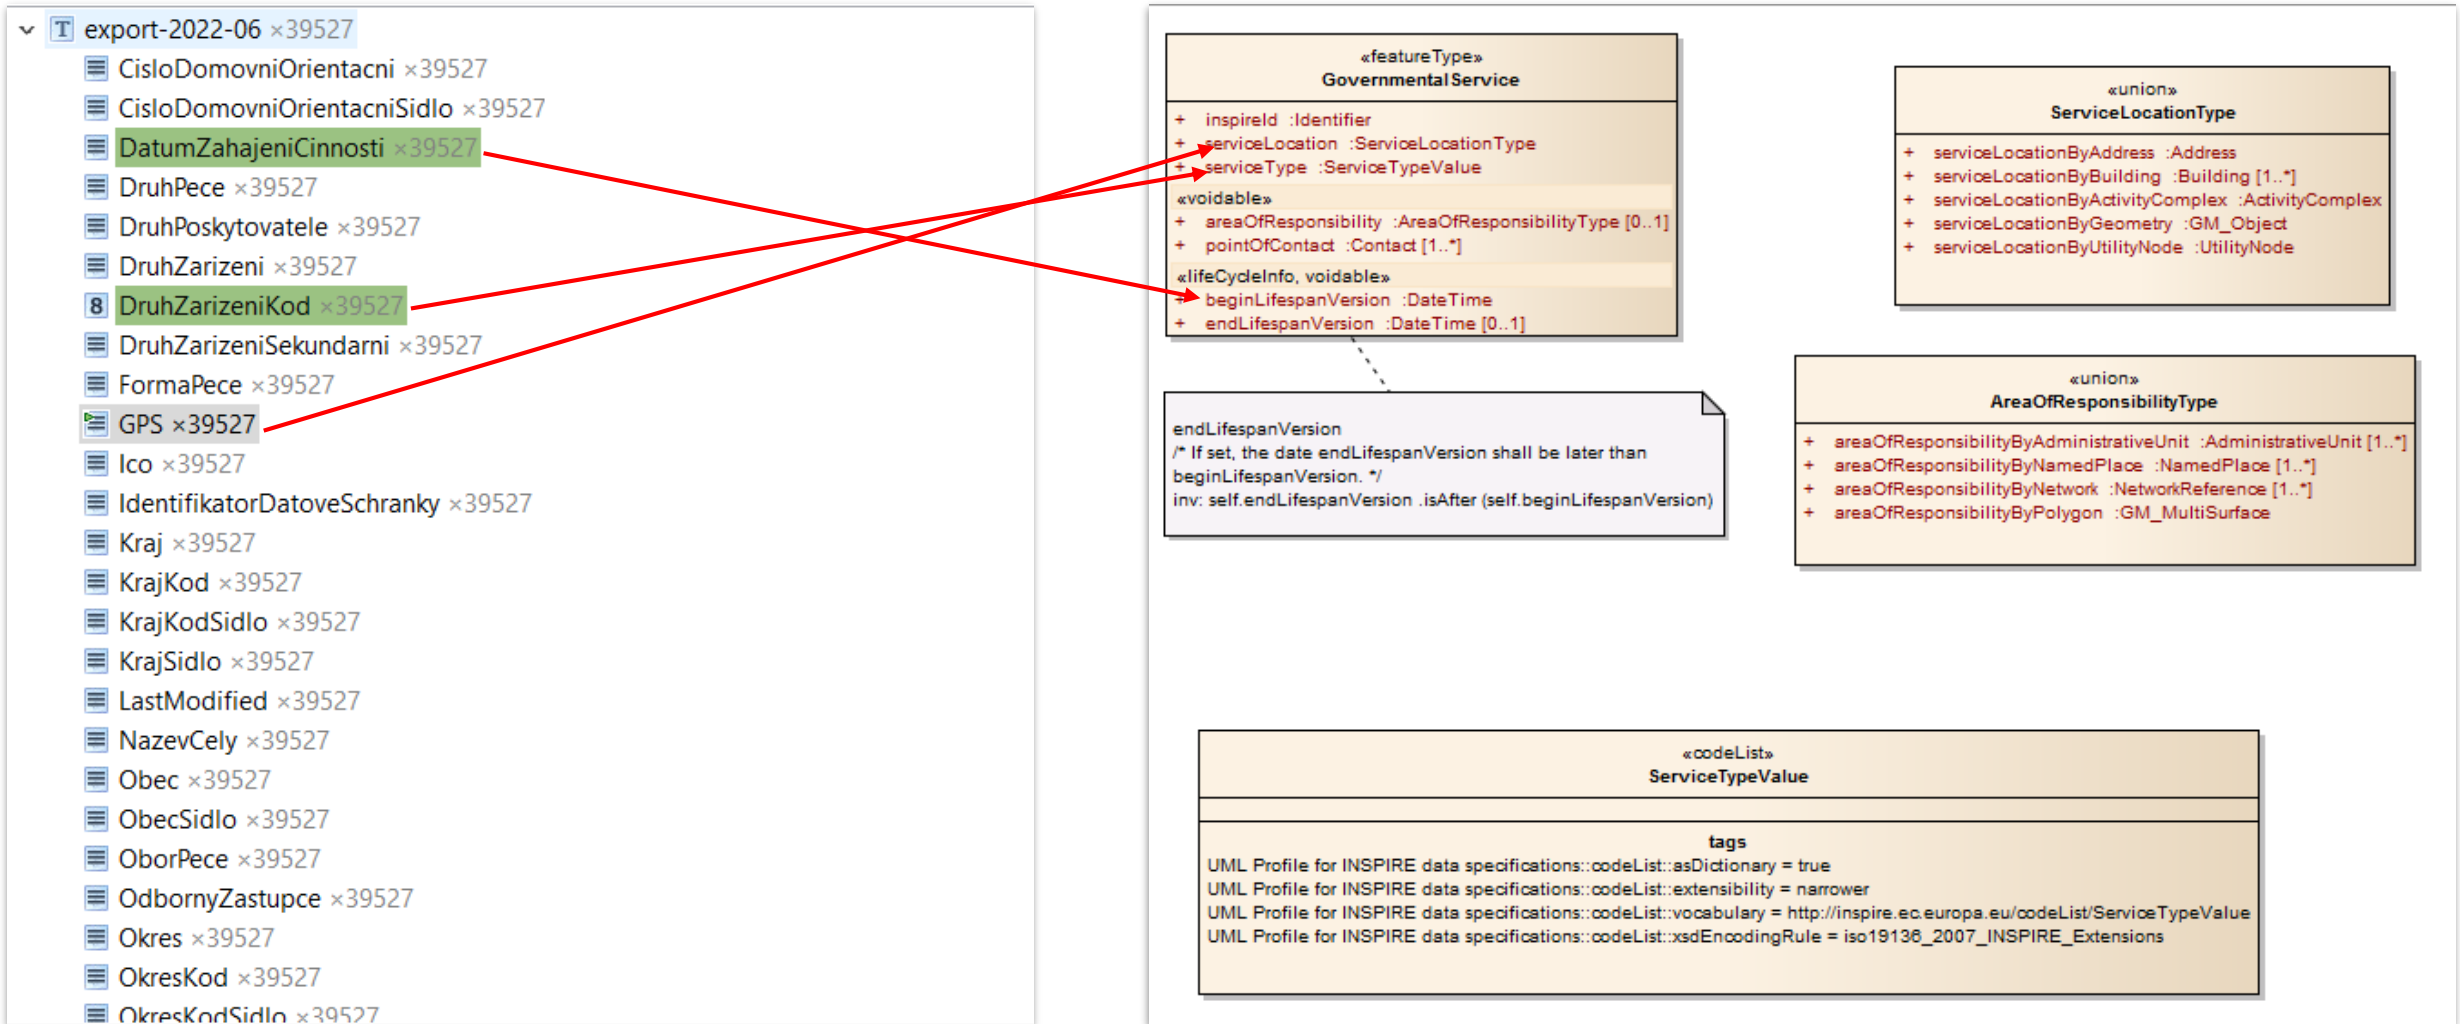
export-2022-06 ×39527
CisloDomovniOrientacni ×39527
CisloDomovniOrientacniSidlo ×39527
DatumZahajeniCinnosti ×39527
DruhPece ×39527
DruhPoskytovatele ×39527
DruhZarizeni ×39527
DruhZarizeniKod ×39527
DruhZarizeniSekundarni ×39527
FormaPece ×39527
GPS ×39527
Ico ×39527
IdentifikatorDatoveSchranky ×39527
Kraj ×39527
KrajKod ×39527
KrajKodSidlo ×39527
KrajSidlo ×39527
LastModified ×39527
NazevCely ×39527
Obec ×39527
ObecSidlo ×39527
OborPece ×39527
OdbornyZastupce ×39527
Okres ×39527
OkresKod ×39527
OkresKodSidlo ×39527

«featureType»
GovernmentalService
+ inspireId :Identifier
+ serviceLocation :ServiceLocationType
+ serviceType :ServiceTypeValue
«voidable»
+ areaOfResponsibility :AreaOfResponsibilityType [0..1]
+ pointOfContact :Contact [1..*]
«lifeCycleInfo, voidable»
+ beginLifespanVersion :DateTime
+ endLifespanVersion :DateTime [0..1]

endLifespanVersion
/* If set, the date endLifespanVersion shall be later than beginLifespanVersion. */
inv: self.endLifespanVersion .isAfter (self.beginLifespanVersion)

«union»
ServiceLocationType
+ serviceLocationByAddress :Address
+ serviceLocationByBuilding :Building [1..*]
+ serviceLocationByActivityComplex :ActivityComplex
+ serviceLocationByGeometry :GM_Object
+ serviceLocationByUtilityNode :UtilityNode

«union»
AreaOfResponsibilityType
+ areaOfResponsibilityByAdministrativeUnit :AdministrativeUnit [1..*]
+ areaOfResponsibilityByNamedPlace :NamedPlace [1..*]
+ areaOfResponsibilityByNetwork :NetworkReference [1..*]
+ areaOfResponsibilityByPolygon :GM_MultiSurface

«codeList»
ServiceTypeValue
tags
UML Profile for INSPIRE data specifications::codeList::asDictionary = true
UML Profile for INSPIRE data specifications::codeList::extensibility = narrower
UML Profile for INSPIRE data specifications::codeList::vocabulary = http://inspire.ec.europa.eu/codeList/ServiceTypeValue
UML Profile for INSPIRE data specifications::codeList::xsdEncodingRule = iso19136_2007_INSPIRE_Extensions